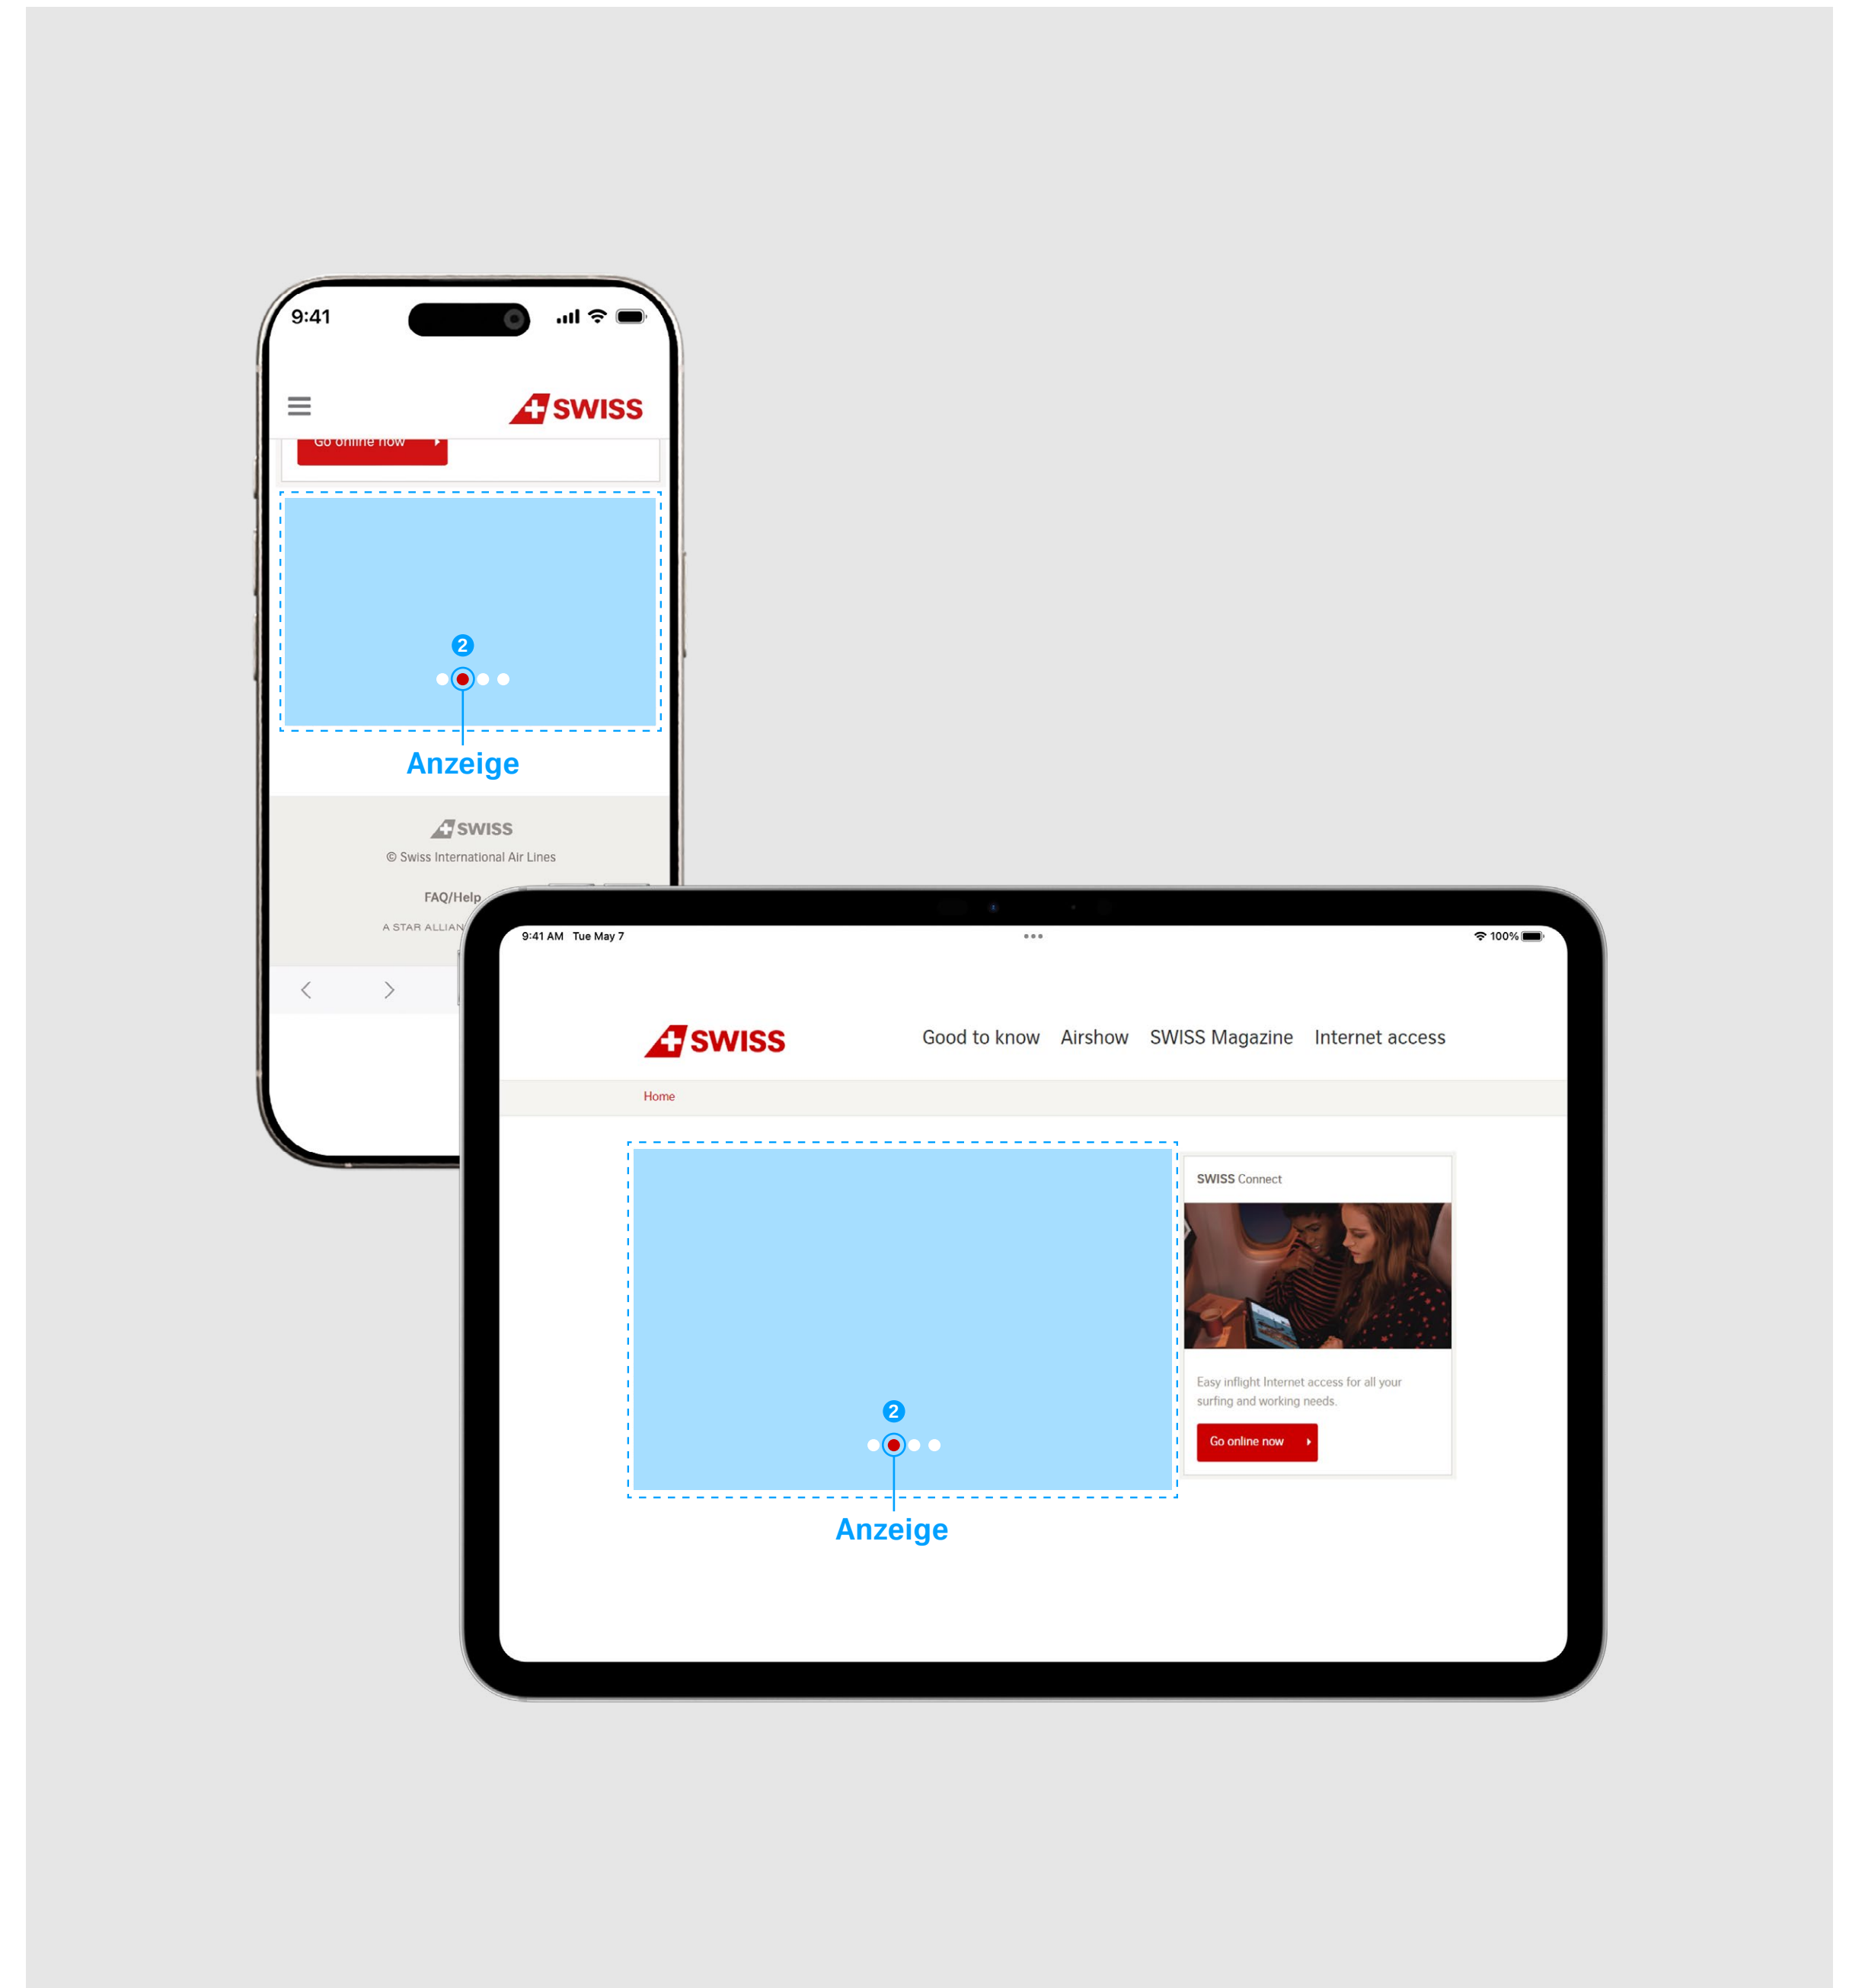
9:41

SWISS

Go online now

2

Anzeige

SWISS

© Swiss International Air Lines

FAQ/Help

A STAR ALLIAN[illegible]

9:41 AM Tue May 7

100%

SWISS

Good to know Airshow SWISS Magazine Internet access

Home

2

Anzeige

SWISS Connect

Easy inflight Internet access for all your surfing and working needs.

Go online now